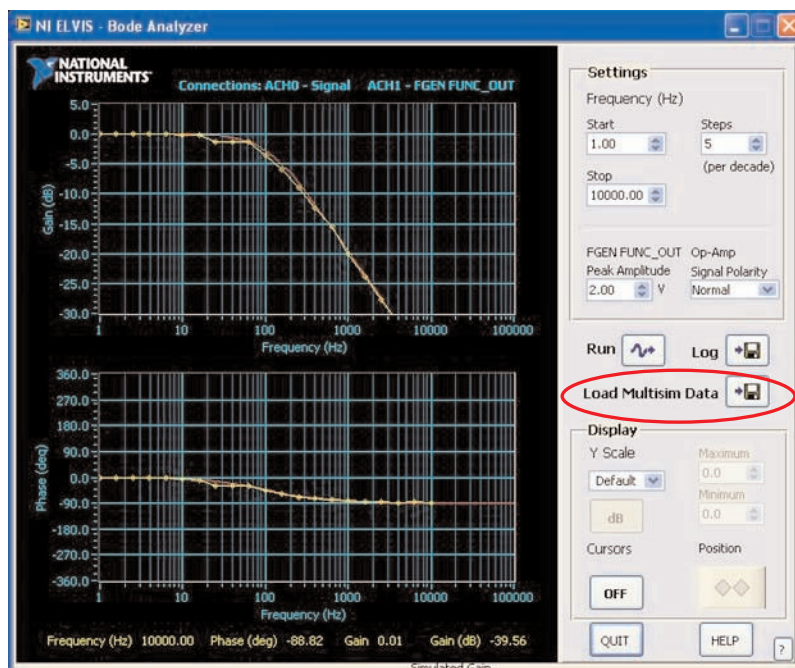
NI ELVIS - Bode Analyzer

NATIONAL INSTRUMENTS

Connections: ACH0 - Signal ACH1 - FGEN FUNC_OUT

Gain (dB)

5.0
0.0
-5.0
-10.0
-15.0
-20.0
-25.0
-30.0

1 10 100 1000 10000 100000

Frequency (Hz)

Phase (deg)

360.0
270.0
180.0
90.0
0.0
-90.0
-180.0
-270.0
-360.0

1 10 100 1000 10000 100000

Frequency (Hz)

Frequency (Hz) 10000.00 Phase (deg) -88.82 Gain 0.01 Gain (dB) -39.56

Settings

Frequency (Hz)

Start
1.00

Steps
5
(per decade)

Stop
10000.00

FGEN FUNC_OUT Peak Amplitude
2.00 V

Op-Amp Signal Polarity
Normal

Run

Log

Load Multisim Data

Display

Y Scale
Default

Maximum
0.0

Minimum
0.0

dB

Cursors

Position

OFF

QUIT

HELP

?

Simulated Gain